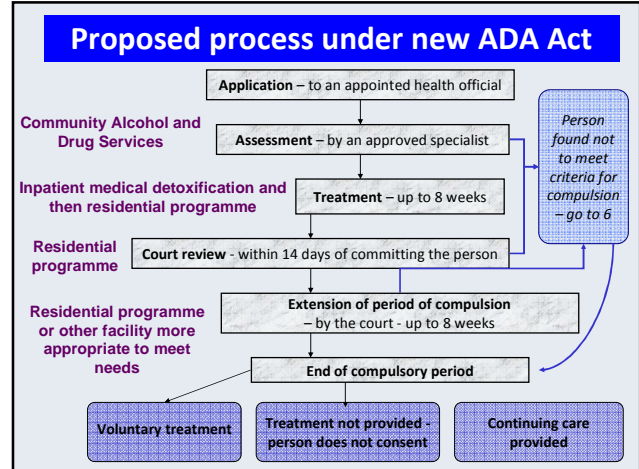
Proposed process under new ADA Act

Application – to an appointed health official

Community Alcohol and Drug Services

Assessment – by an approved specialist

Person found not to meet criteria for compulsion – go to 6

Inpatient medical detoxification and then residential programme

Treatment – up to 8 weeks

Residential programme

Court review - within 14 days of committing the person

Residential programme or other facility more appropriate to meet needs

Extension of period of compulsion – by the court - up to 8 weeks

End of compulsory period

Voluntary treatment

Treatment not provided - person does not consent

Continuing care provided